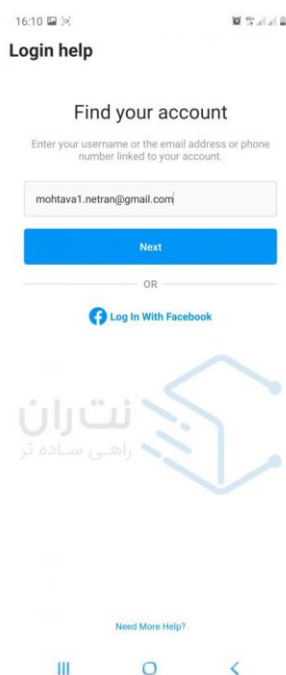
16:10

Login help

Find your account

Enter your username or the email address or phone number linked to your account.

mohtava1.netran@gmail.com

Next

OR

Log In With Facebook

نت ران
راهی ساده تر

Need More Help?